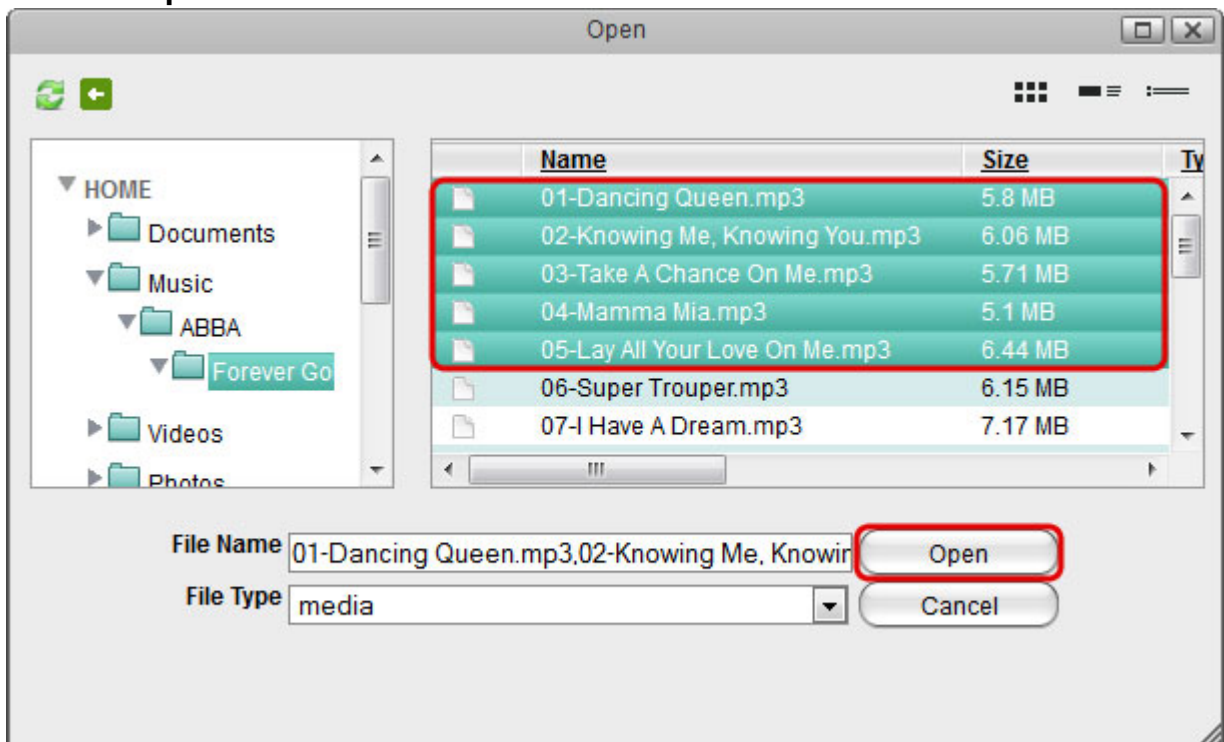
Open

HOME
Documents
Music
ABBA
Forever Go
Videos
Photos

| Name | Size | Ty |
|---|---|---|
| 01-Dancing Queen.mp3 | 5.8 MB | |
| 02-Knowing Me, Knowing You.mp3 | 6.06 MB | |
| 03-Take A Chance On Me.mp3 | 5.71 MB | |
| 04-Mamma Mia.mp3 | 5.1 MB | |
| 05-Lay All Your Love On Me.mp3 | 6.44 MB | |
| 06-Super Trouper.mp3 | 6.15 MB | |
| 07-I Have A Dream.mp3 | 7.17 MB | |

File Name 01-Dancing Queen.mp3,02-Knowing Me, Knowir
Open
File Type media
Cancel